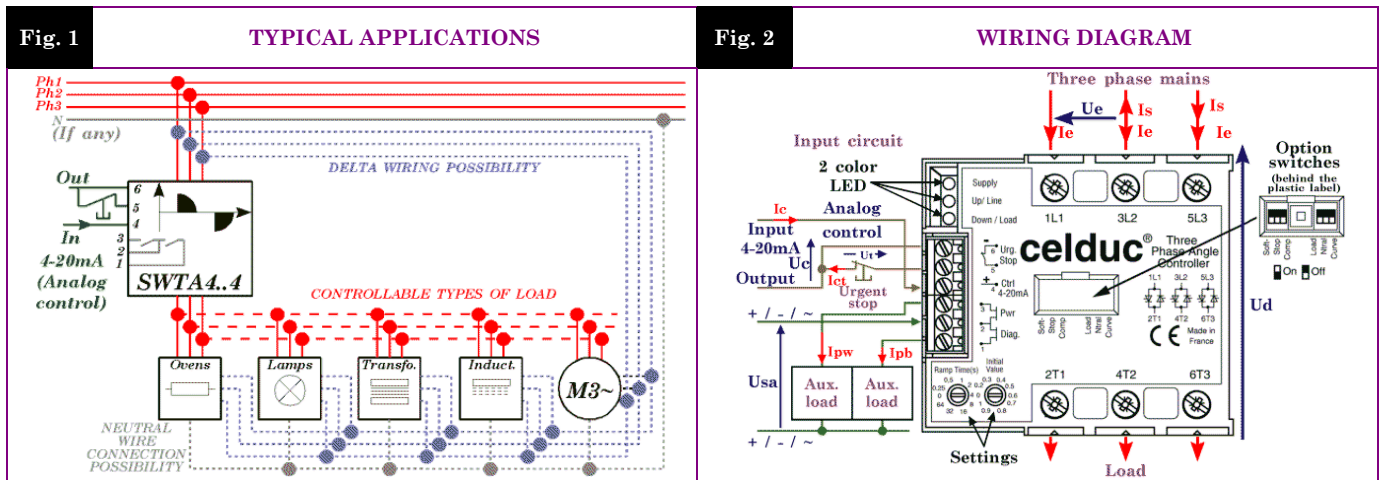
Fig. 1

TYPICAL APPLICATIONS

Ph1
Ph2
Ph3
N
(If any)

DELTA WIRING POSSIBILITY

Out
6
5
4
In
3
2
1
4-20mA
(Analog
control)

SWTA4..4

CONTROLLABLE TYPES OF LOAD

Ovens
Lamps
Transfo.
Induct.
M3~

NEUTRAL
WIRE
CONNECTION
POSSIBILITY

Fig. 2

WIRING DIAGRAM

Three phase mains

Ue
Ie
Is
Ie
Is
Ie

Option
switches
(behind the
plastic label)

Input circuit

2 color
LED

Supply
Up/ Line
Down / Load

1L1
3L2
5L3

Ic
Input
4-20mA
Analog
control
Uc
Ut
Output
Ict
Urgent
stop

Urg.
Stop
Ctrl
4-20mA
Pwr
Diag.

celduc®
Three
Phase Angle
Controller

Soft-Stop
Comp
Load
Ntral
Curve

1L1 3L2 5L3
2T1 4T2 6T3

Made in
France

Soft-Stop
Comp
Load
Ntral
Curve

On
Off

Ud

+ / - / ~

Ipw
Ipb

Usa

Aux.
load

Aux.
load

+ / - / ~

Ramp Time(s)
Initial Value
0.25 0.5 1 2 4 8 16 32 64 0
0.3 0.4 0.5 0.6 0.7 0.8 0.9 0.2 0.1 0

2T1
4T2
6T3

Settings

Load